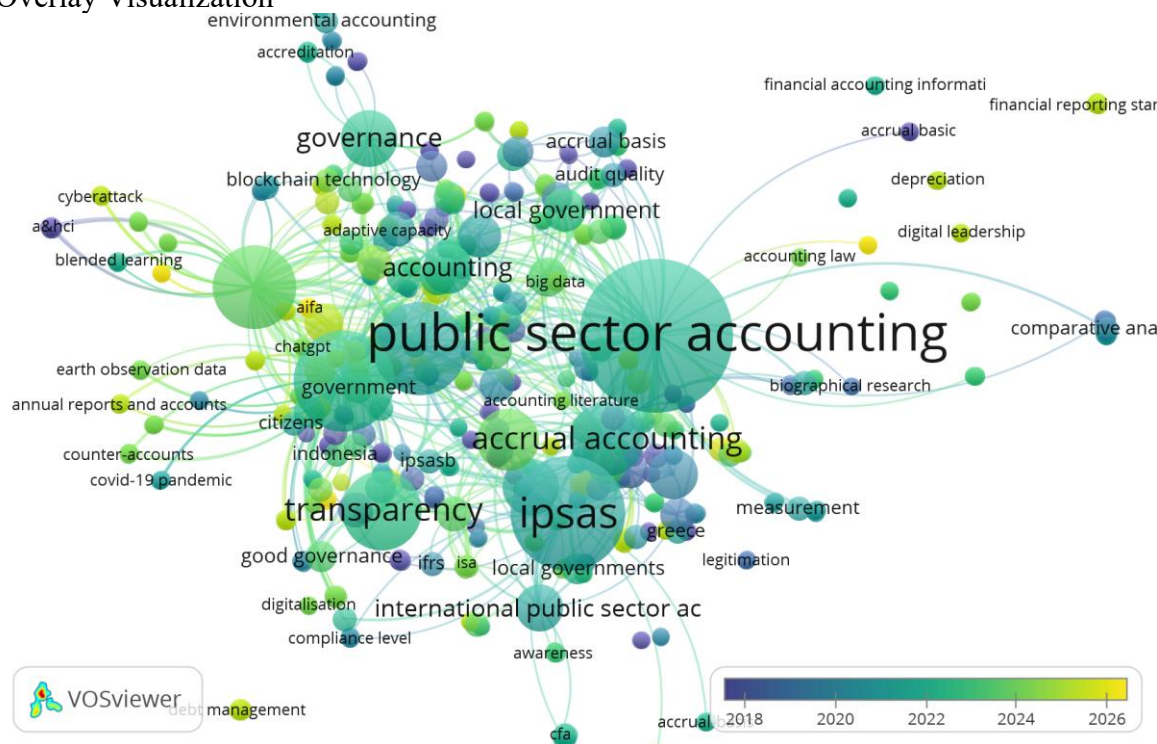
Overlay Visualization

environmental accounting
accreditation
financial accounting informati
financial reporting star
accrual basic
governance
accrual basis
audit quality
blockchain technology
depreciation
cyberattack
local government
a&hci
adaptive capacity
digital leadership
blended learning
accounting
accounting law
big data
aifa
public sector accounting
comparative ana
chatgpt
earth observation data
government
biographical research
annual reports and accounts
accounting literature
citizens
accrual accounting
counter-accounts
indonesia
ipsasb
covid-19 pandemic
transparency
ipsas
measurement
greece
good governance
ifrs
isa
local governments
legitimation
digitalisation
international public sector ac
compliance level
awareness
VOSviewer
debt management
accrual
cfa
2018
2020
2022
2024
2026